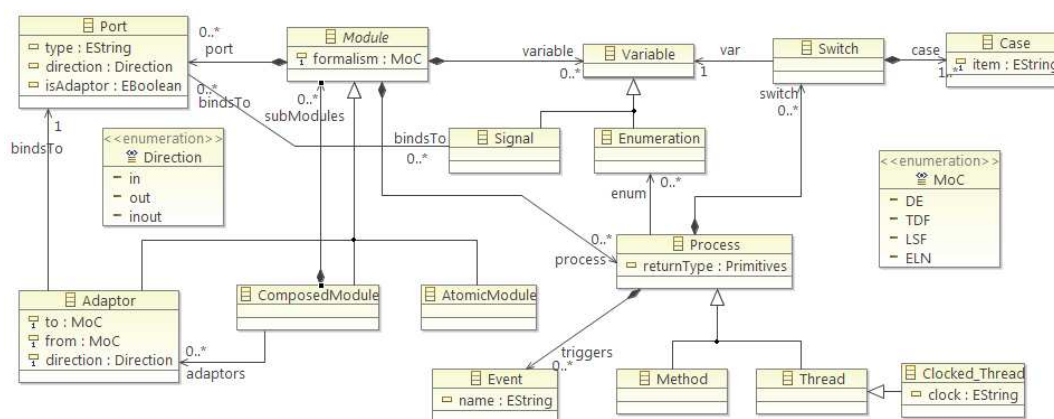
Port
type : EString
direction : Direction
isAdaptor : EBoolean

0..*
port

Module
formalism : MoC

variable
0..*

Variable

var
1

Switch

case
1..*

Case
item : EString

0..*
bindsTo

0..*
subModules

1
bindsTo

<<enumeration>>
Direction
in
out
inout

bindsTo
0..*

Signal

Enumeration

switch
0..*

<<enumeration>>
MoC
DE
TDF
LSF
ELN

enum
0..*

0..*
process

Process
returnType : Primitives

Adaptor
to : MoC
from : MoC
direction : Direction

ComposedModule

AtomicModule

0..*
adaptors

triggers
0..*

Event
name : EString

Method

Thread

Clocked_Thread
clock : EString